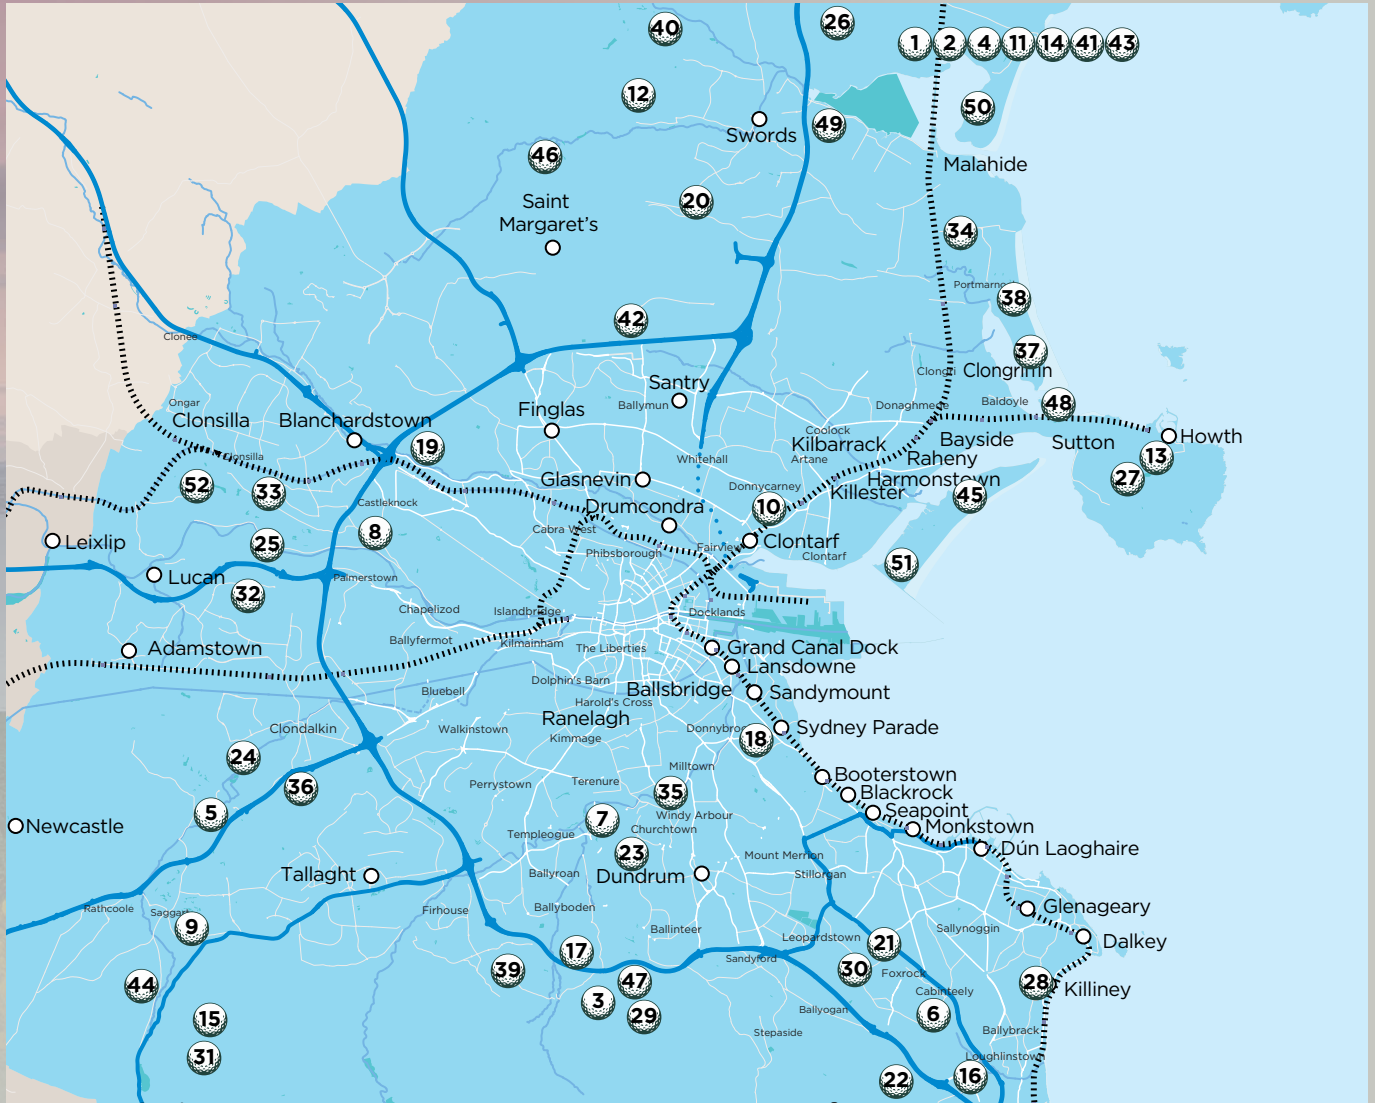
40
26
1 2 4 11 14 41 43
12
Swords
49
50
Malahide
46
Saint Margaret's
20
34
Portmarnock
38
42
37
Clonee
Clongriffin
Santry
Ballymun
Baldoyle
48
Donaghmede
Finglas
Ongar
Clonsilla
Blanchardstown
19
Coolock
Kilbarrack
Bayside
Sutton
Howth
Artane
Raheny
13
Whitehall
Harmonstown
27
Glasnevin
Donnycarney
Killester
45
52
Clonsilla
33
Castleknock
Drumcondra
10
Leixlip
8
Cabra West
Clontarf
25
Fairview
Clontarf
Phibsborough
51
Lucan
Palmerstown
32
Chapelizod
Islandbridge
Docklands
Ballyfermot
Kilmainham
The Liberties
Grand Canal Dock
Adamstown
Lansdowne
Dolphin's Barn
Ballsbridge
Sandymount
Bluebell
Harold's Cross
Ranelagh
Donnybrook
Sydney Parade
Clondalkin
Walkinstown
Kimmage
18
24
Milltown
Booterstown
36
Perrystown
Terenure
35
Blackrock
Seapoint
5
Windy Arbour
Monkstown
Newcastle
Templeogue
7
Churchtown
Dún Laoghaire
23
Mount Merrion
Tallaght
Ballyroan
Dundrum
Stillorgan
Rathcoole
Firhouse
Ballyboden
Glenageary
Saggart
9
Sallynoggin
Ballinteer
Leopardstown
21
Dalkey
17
44
39
Sandyford
30
Foxrock
28
Killiney
47
Cabinteely
3
29
Ballyogan
6
15
Stepaside
Ballybrack
31
Loughlinstown
22
16